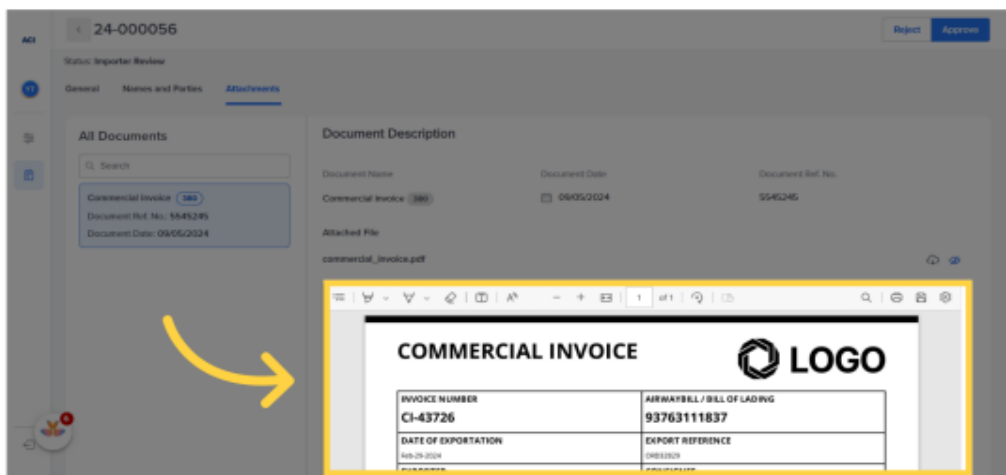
ACI

24-000056

Reject Approve

Status: Importer Review

General Names and Parties Attachments

All Documents

Search

Commercial Invoice 380
Document Ref. No.: 5545245
Document Date: 09/05/2024

Document Description

Document Name
Commercial Invoice 380

Document Date
09/05/2024

Document Ref. No.
5545245

Attached File

commercial_invoice.pdf

1 of 1

COMMERCIAL INVOICE

LOGO

| INVOICE NUMBER CI-43726 | AIRWAYBILL / BILL OF LADING 93763111837 |
|---|---|
| DATE OF EXPORTATION Feb-29-2024 | EXPORT REFERENCE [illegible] |

6